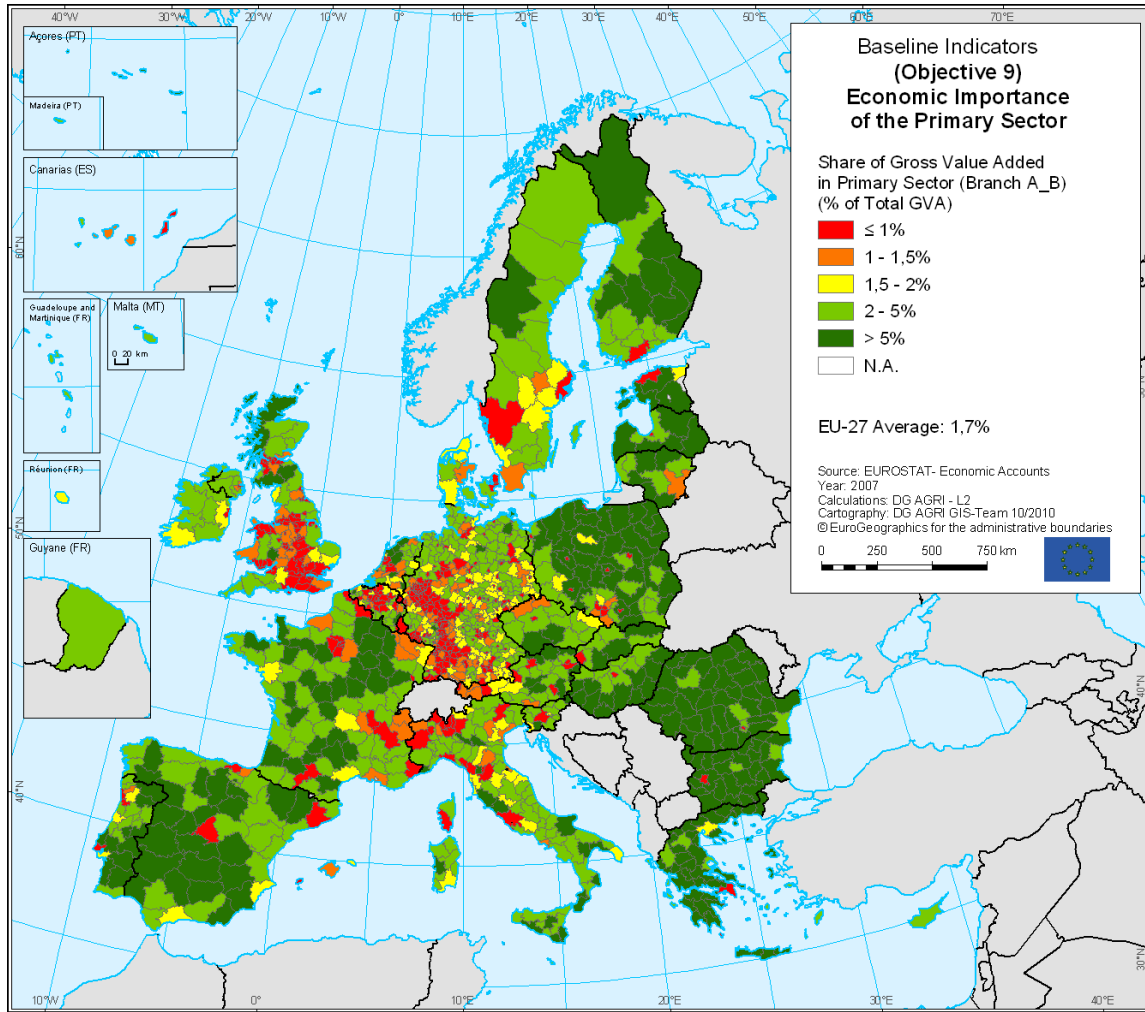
40°W 30°W 20°W 10°W 0° 10°E 20°E 30°E 40°E 50°E 60°E 70°E

Açores (PT)

Madeira (PT)

Canarias (ES)

Guadeloupe and Martinique (FR)

Malta (MT)

0 20 km

Réunion (FR)

Guyane (FR)

60°N

50°N

40°N

Baseline Indicators
(Objective 9)
Economic Importance
of the Primary Sector

Share of Gross Value Added in Primary Sector (Branch A_B) (% of Total GVA)

≤ 1%
1 - 1,5%
1,5 - 2%
2 - 5%
> 5%
N.A.

EU-27 Average: 1,7%

Source: EUROSTAT- Economic Accounts
Year: 2007
Calculations: DG AGRI - L2
Cartography: DG AGRI GIS-Team 10/2010
© EuroGeographics for the administrative boundaries

0 250 500 750 km

40°N

30°N

10°W 0° 10°E 20°E 30°E 40°E